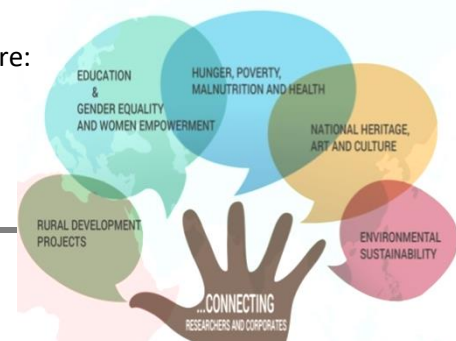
re:

EDUCATION
&
GENDER EQUALITY
AND WOMEN EMPOWERMENT

HUNGER, POVERTY, MALNUTRITION AND HEALTH

NATIONAL HERITAGE, ART AND CULTURE

RURAL DEVELOPMENT PROJECTS

ENVIRONMENTAL SUSTAINABILITY

...CONNECTING
RESEARCHERS AND CORPORATES